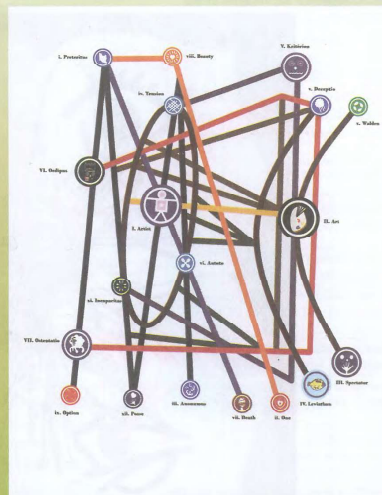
i. Protection
viii. Beauty
V. Kritérion
iv. Tension
v. Deceptio
x. Walden
VI. Oedipus
I. Artist
II. Art
vi. Astute
xi. Inoperatum
VII. Ostentatio
III. Spectator
IV. Leviathan
ix. Option
vii. Posse
iii. Anonymous
vii. Death
ii. One